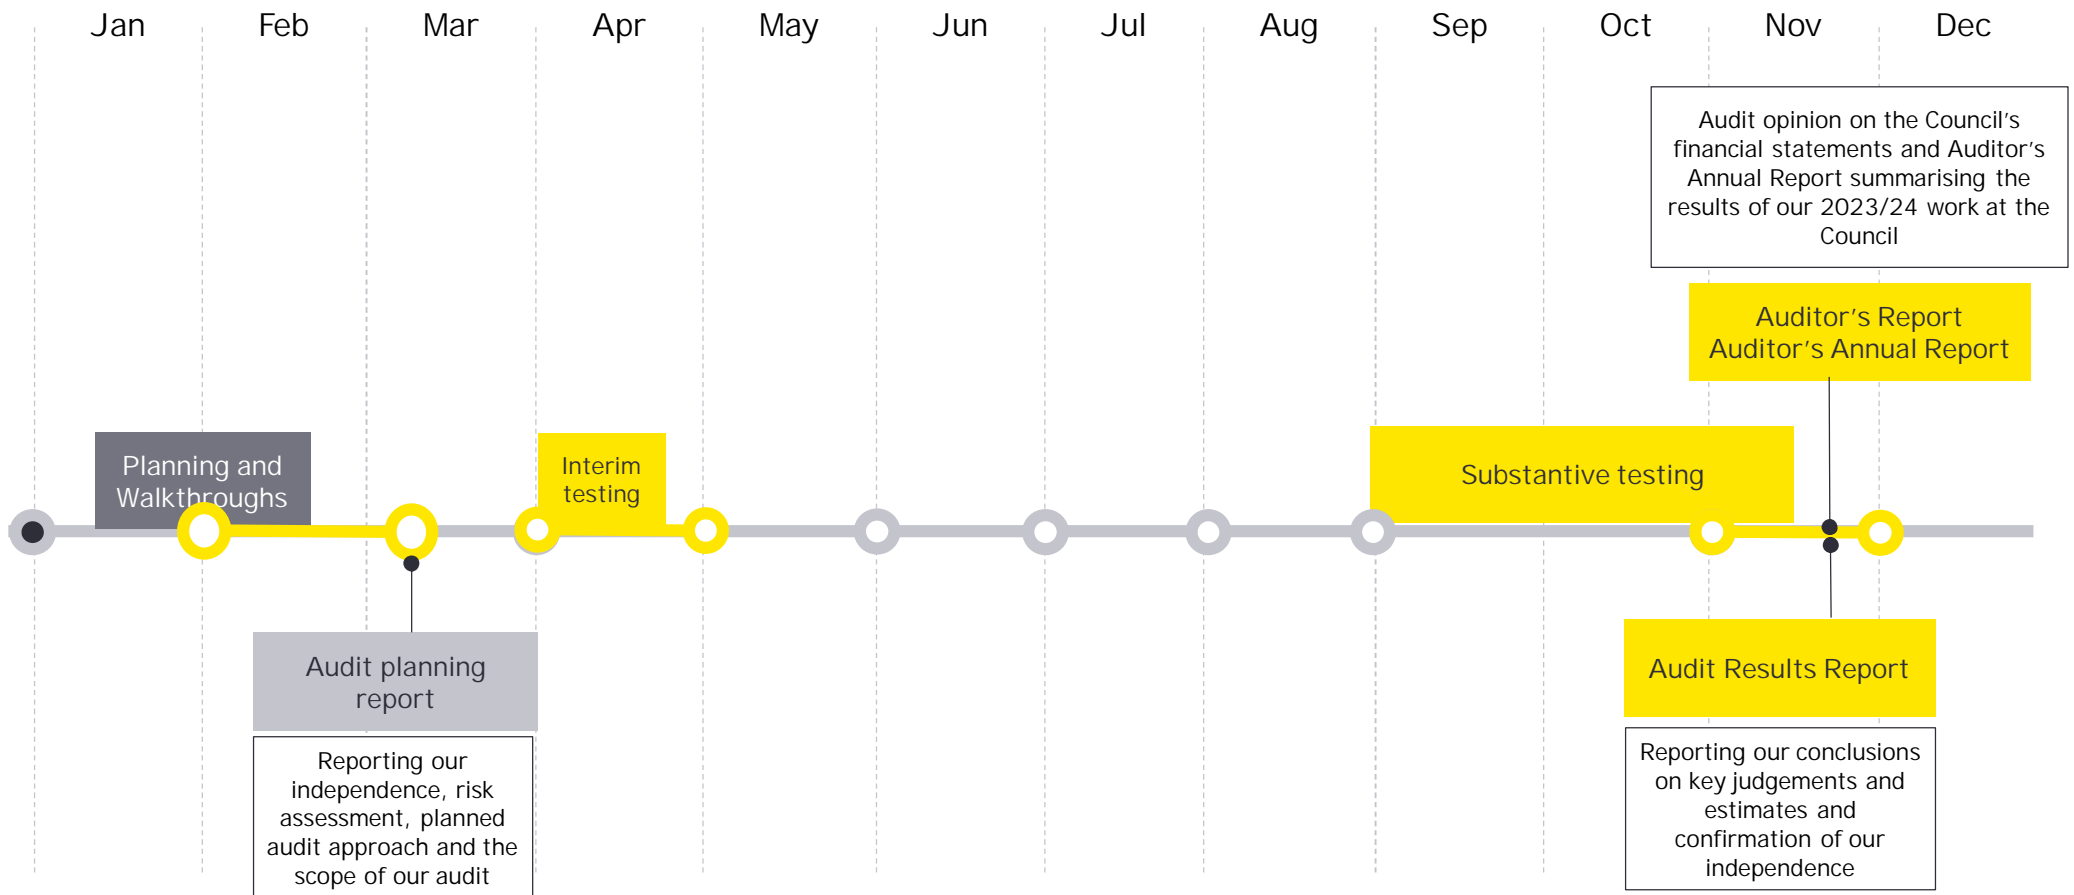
Jan Feb Mar Apr May Jun Jul Aug Sep Oct Nov Dec

Audit opinion on the Council's financial statements and Auditor's Annual Report summarising the results of our 2023/24 work at the Council

Auditor's Report
Auditor's Annual Report

Planning and Walkthroughs

Interim testing

Substantive testing

Audit planning report

Reporting our independence, risk assessment, planned audit approach and the scope of our audit

Audit Results Report

Reporting our conclusions on key judgements and estimates and confirmation of our independence